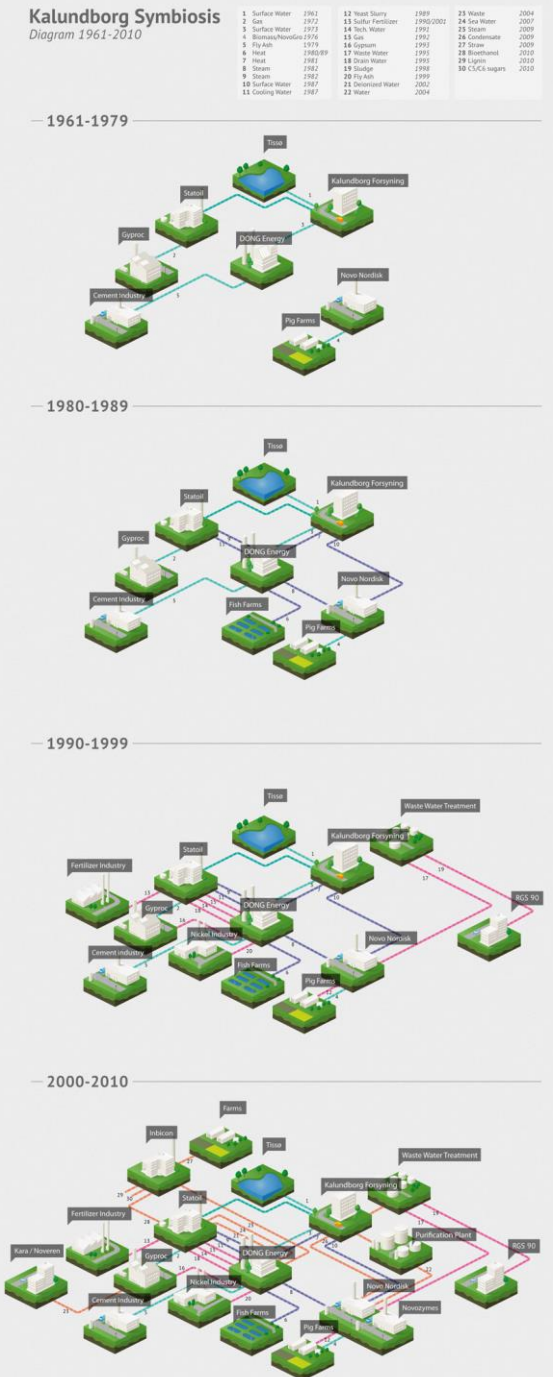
Kalundborg Symbiosis
Diagram 1961-2010

1 Surface Water 1961
2 Gas 1972
3 Surface Water 1973
4 Biomass/NovoGro 1976
5 Fly Ash 1979
6 Heat 1980/89
7 Heat 1981
8 Steam 1982
9 Steam 1982
10 Surface Water 1987
11 Cooling Water 1987

12 Yeast Slurry 1989
13 Sulfur Fertilizer 1990/2001
14 Tech. Water 1991
15 Gas 1992
16 Gypsum 1993
17 Waste Water 1995
18 Drain Water 1995
19 Sludge 1998
20 Fly Ash 1999
21 Deionized Water 2002
22 Water 2004

23 Waste 2004
24 Sea Water 2007
25 Steam 2009
26 Condensate 2009
27 Straw 2009
28 Bioethanol 2010
29 Lignin 2010
30 C5/C6 sugars 2010

1961-1979

Tisse
Statoil
Kalundborg Forsyning
Gyproc
DONG Energy
Cement Industry
Novo Nordisk
Pig Farms

1980-1989

Tisse
Statoil
Kalundborg Forsyning
Gyproc
DONG Energy
Novo Nordisk
Cement Industry
Fish Farms
Pig Farms

1990-1999

Tisse
Waste Water Treatment
Statoil
Kalundborg Forsyning
Fertilizer Industry
RGS 90
Gyproc
DONG Energy
Nickel Industry
Cement Industry
Novo Nordisk
Fish Farms
Pig Farms

2000-2010

Farms
Inbicon
Tissø
Waste Water Treatment
Statoil
Kalundborg Forsyning
Fertilizer Industry
Purification Plant
RGS 90
Kara / Noveren
Gyproc
DONG Energy
Nickel Industry
Novo Nordisk
Cement Industry
Novozymes
Fish Farms
Pig Farms